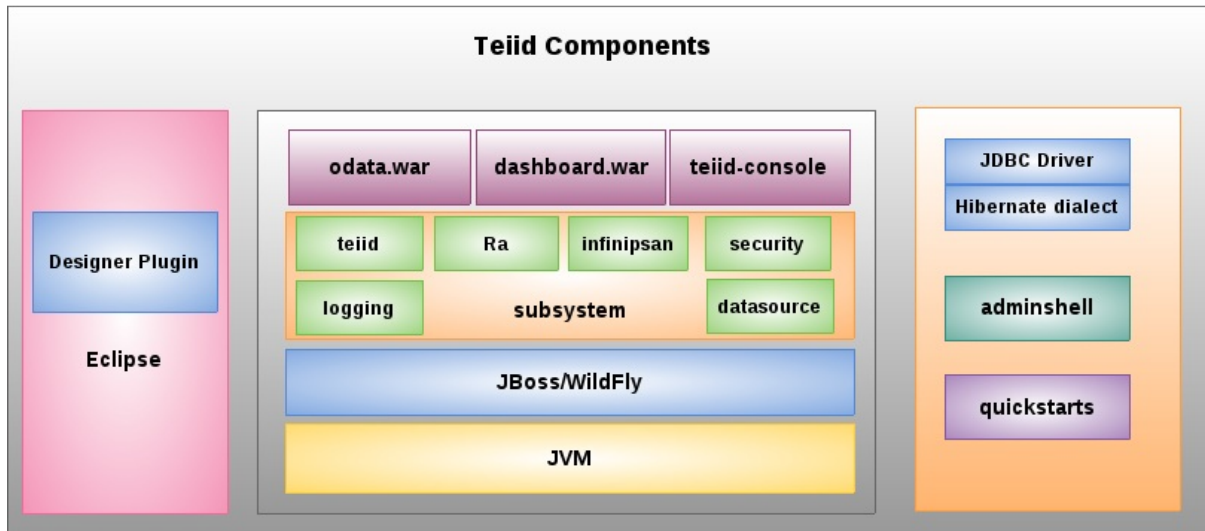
Teiid Components

Designer Plugin

Eclipse

odata.war

dashboard.war

teiid-console

teiid

Ra

infinipsan

security

logging

subsystem

datasource

JBoss/WildFly

JVM

JDBC Driver

Hibernate dialect

adminshell

quickstarts